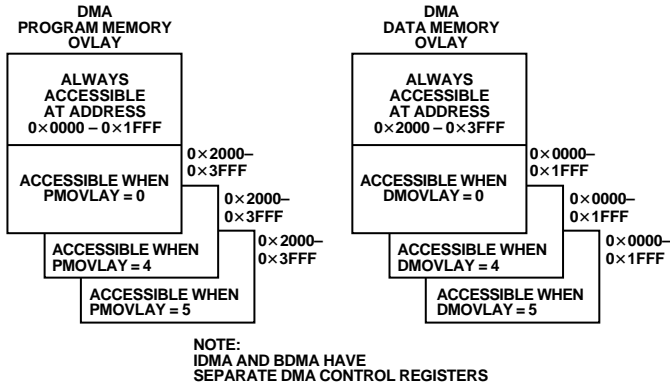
DMA
PROGRAM MEMORY
OVLAY

ALWAYS
ACCESSIBLE
AT ADDRESS
0×0000 – 0×1FFF

ACCESSIBLE WHEN
PMOVLAY = 0

0×2000–
0×3FFF

ACCESSIBLE WHEN
PMOVLAY = 4

0×2000–
0×3FFF

ACCESSIBLE WHEN
PMOVLAY = 5

0×2000–
0×3FFF

DMA
DATA MEMORY
OVLAY

ALWAYS
ACCESSIBLE
AT ADDRESS
0×2000 – 0×3FFF

ACCESSIBLE WHEN
DMOVLAY = 0

0×0000–
0×1FFF

ACCESSIBLE WHEN
DMOVLAY = 4

0×0000–
0×1FFF

ACCESSIBLE WHEN
DMOVLAY = 5

0×0000–
0×1FFF

NOTE:
IDMA AND BDMA HAVE
SEPARATE DMA CONTROL REGISTERS